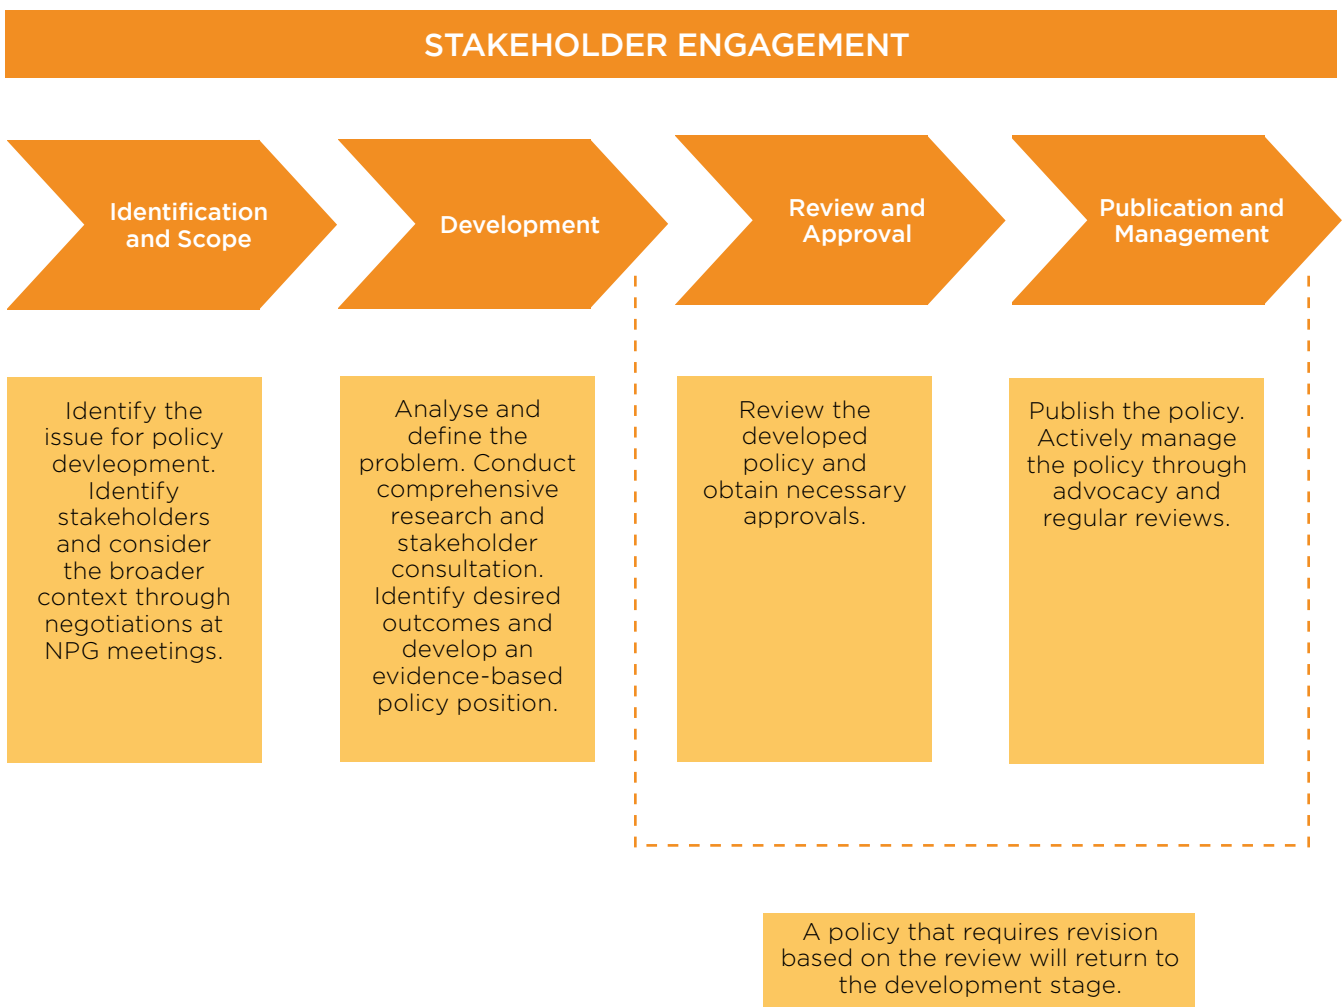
STAKEHOLDER ENGAGEMENT

Identification and Scope

Development

Review and Approval

Publication and Management

Identify the issue for policy devleopment. Identify stakeholders and consider the broader context through negotiations at NPG meetings.

Analyse and define the problem. Conduct comprehensive research and stakeholder consultation. Identify desired outcomes and develop an evidence-based policy position.

Review the developed policy and obtain necessary approvals.

Publish the policy. Actively manage the policy through advocacy and regular reviews.

A policy that requires revision based on the review will return to the development stage.